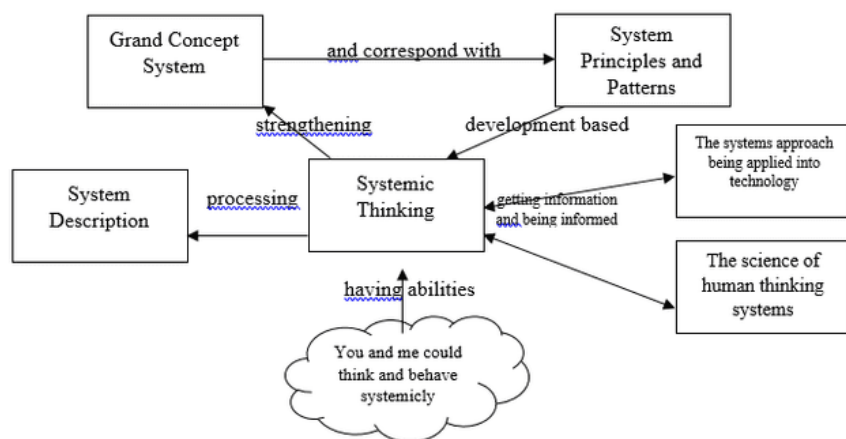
Grand Concept System

and correspond with

System Principles and Patterns

strengthening

development based

The systems approach being applied into technology

System Description

processing

Systemic Thinking

getting information and being informed

The science of human thinking systems

having abilities

You and me could think and behave systemicly